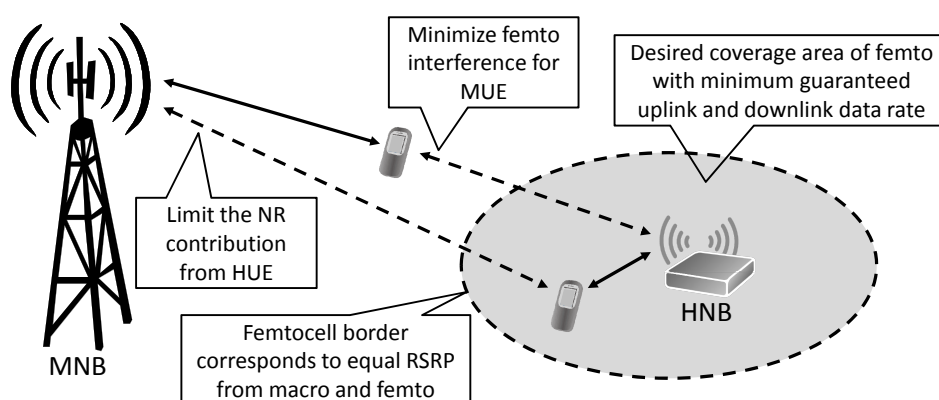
Minimize femto interference for MUE

Desired coverage area of femto with minimum guaranteed uplink and downlink data rate

Limit the NR contribution from HUE

HNB

Femtocell border corresponds to equal RSRP from macro and femto

MNB